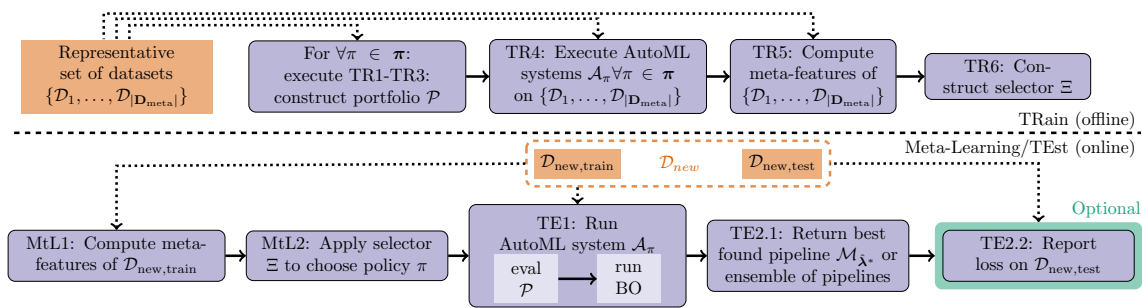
Representative set of datasets $\{\mathcal{D}_1, \ldots, \mathcal{D}_{|\mathbf{D}_{\text{meta}}|}\}$

For $\forall \pi \in \boldsymbol{\pi}$: execute TR1-TR3: construct portfolio $\mathcal{P}$

TR4: Execute AutoML systems $\mathcal{A}_\pi \forall \pi \in \boldsymbol{\pi}$ on $\{\mathcal{D}_1, \ldots, \mathcal{D}_{|\mathbf{D}_{\text{meta}}|}\}$

TR5: Compute meta-features of $\{\mathcal{D}_1, \ldots, \mathcal{D}_{|\mathbf{D}_{\text{meta}}|}\}$

TR6: Construct selector $\Xi$

TRain (offline)

Meta-Learning/TEst (online)

$\mathcal{D}_{\text{new,train}}$ $\mathcal{D}_{new}$ $\mathcal{D}_{\text{new,test}}$

Optional

MtL1: Compute meta-features of $\mathcal{D}_{\text{new,train}}$

MtL2: Apply selector $\Xi$ to choose policy $\pi$

TE1: Run AutoML system $\mathcal{A}_\pi$

eval $\mathcal{P}$

run BO

TE2.1: Return best found pipeline $\mathcal{M}_{\hat{\boldsymbol{\lambda}}^*}$ or ensemble of pipelines

TE2.2: Report loss on $\mathcal{D}_{\text{new,test}}$